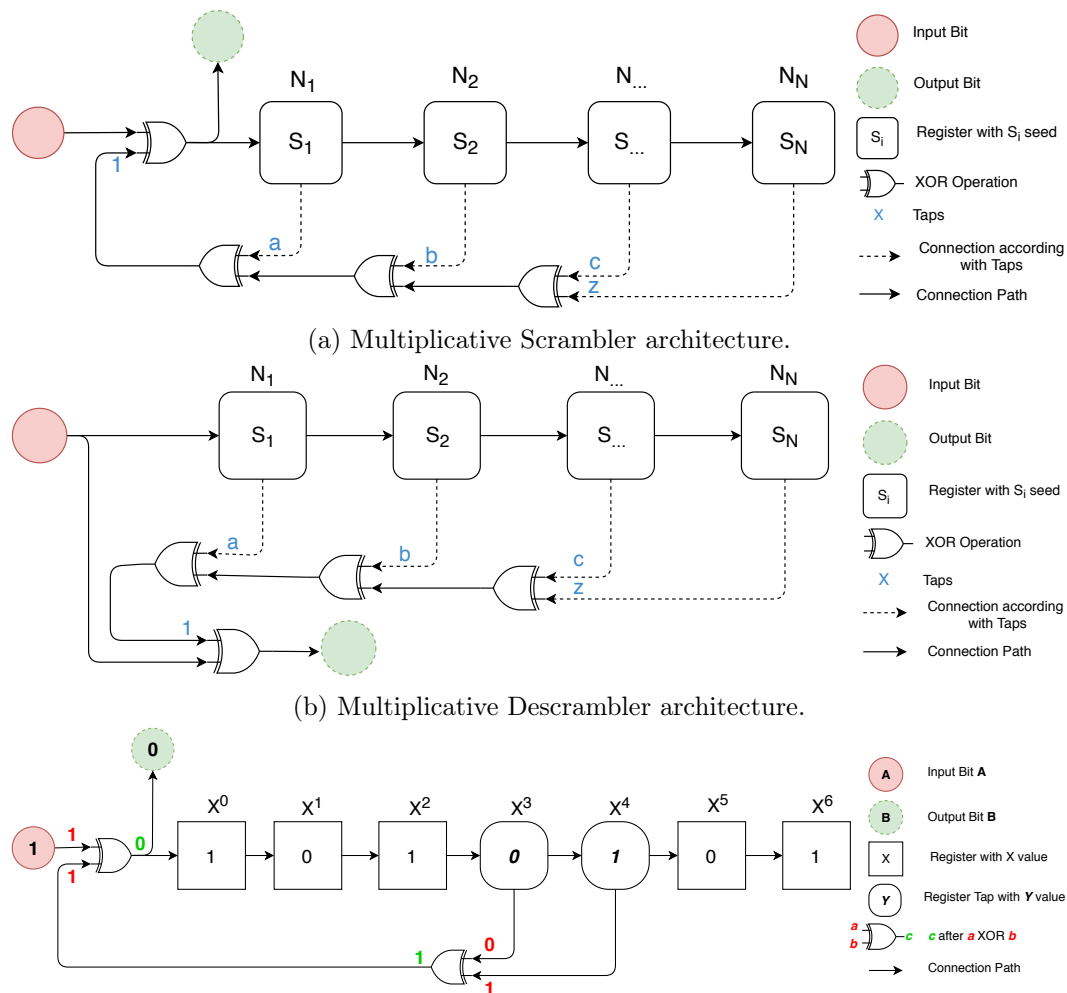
$N_1$ $N_2$ $N_{...}$ $N_N$

$S_1$ $S_2$ $S_{...}$ $S_N$

1

a b c z

Input Bit

Output Bit

$S_i$ Register with $S_i$ seed

XOR Operation

x Taps

Connection according with Taps

Connection Path

(a) Multiplicative Scrambler architecture.

$N_1$ $N_2$ $N_{...}$ $N_N$

$S_1$ $S_2$ $S_{...}$ $S_N$

a b c z

1

Input Bit

Output Bit

$S_i$ Register with $S_i$ seed

XOR Operation

x Taps

Connection according with Taps

Connection Path

(b) Multiplicative Descrambler architecture.

0

1 1 0 1

$X^0$ $X^1$ $X^2$ $X^3$ $X^4$ $X^5$ $X^6$

1 0 1 *0* *1* 0 1

0

1

1

A Input Bit **A**

B Output Bit **B**

X Register with X value

*Y* Register Tap with ***Y*** value

*a* *b* *c* ***c*** after ***a*** XOR ***b***

Connection Path